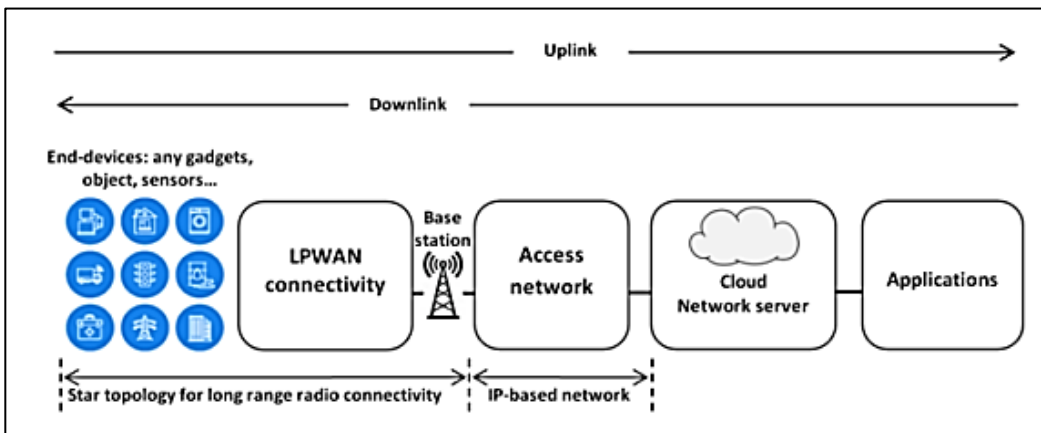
Uplink

Downlink

End-devices: any gadgets, object, sensors...

LPWAN connectivity

Base station

Access network

Cloud Network server

Applications

Star topology for long range radio connectivity

IP-based network